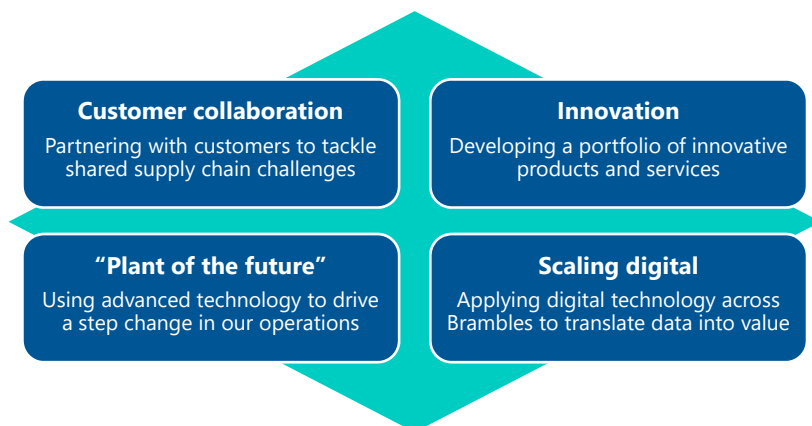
**Customer collaboration**
Partnering with customers to tackle shared supply chain challenges

**Innovation**
Developing a portfolio of innovative products and services

**"Plant of the future"**
Using advanced technology to drive a step change in our operations

**Scaling digital**
Applying digital technology across Brambles to translate data into value